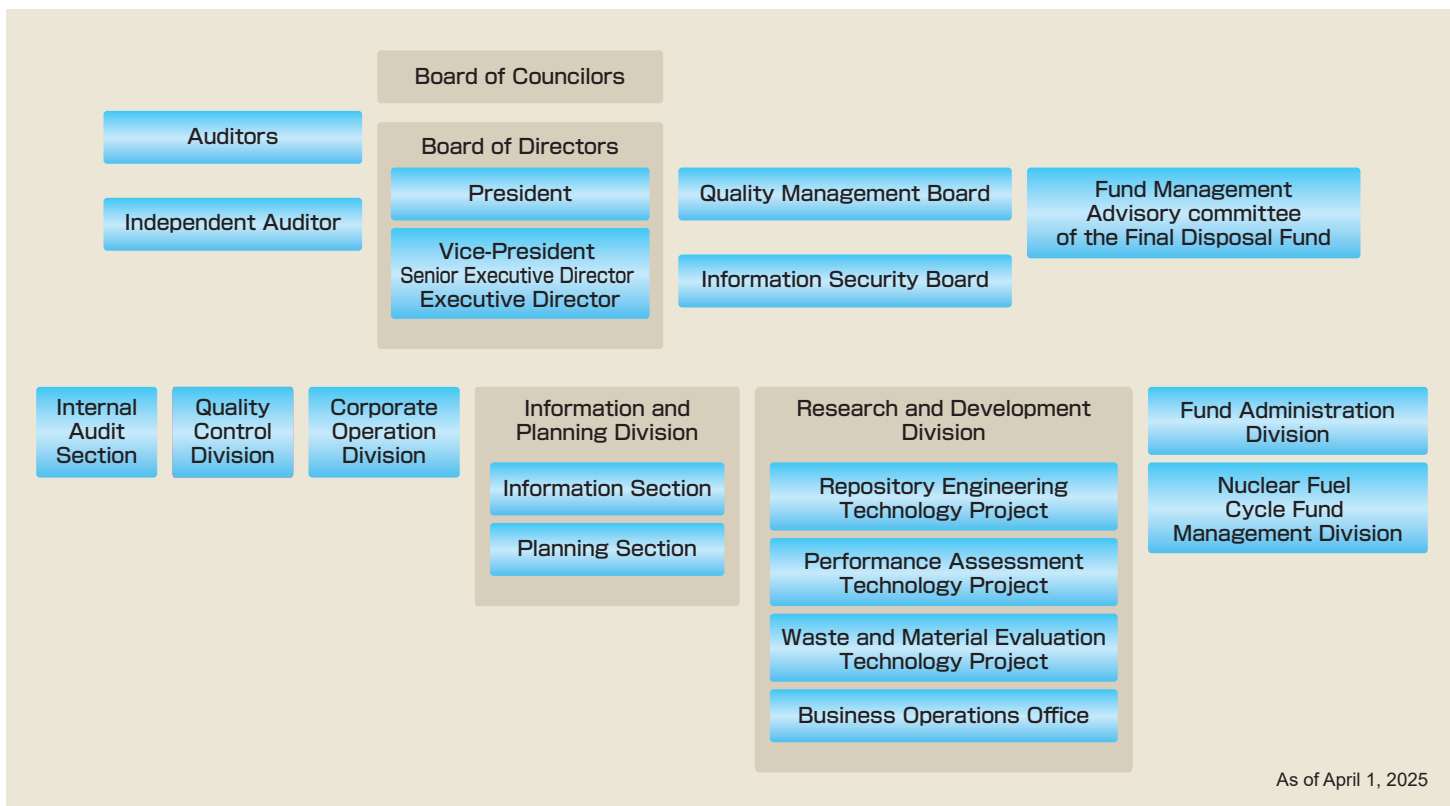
Board of Councilors

Auditors

Independent Auditor

Board of Directors

President

Vice-President
Senior Executive Director
Executive Director

Quality Management Board

Information Security Board

Fund Management Advisory committee of the Final Disposal Fund

Internal Audit Section

Quality Control Division

Corporate Operation Division

Information and Planning Division

Information Section

Planning Section

Research and Development Division

Repository Engineering Technology Project

Performance Assessment Technology Project

Waste and Material Evaluation Technology Project

Business Operations Office

Fund Administration Division

Nuclear Fuel Cycle Fund Management Division

As of April 1, 2025